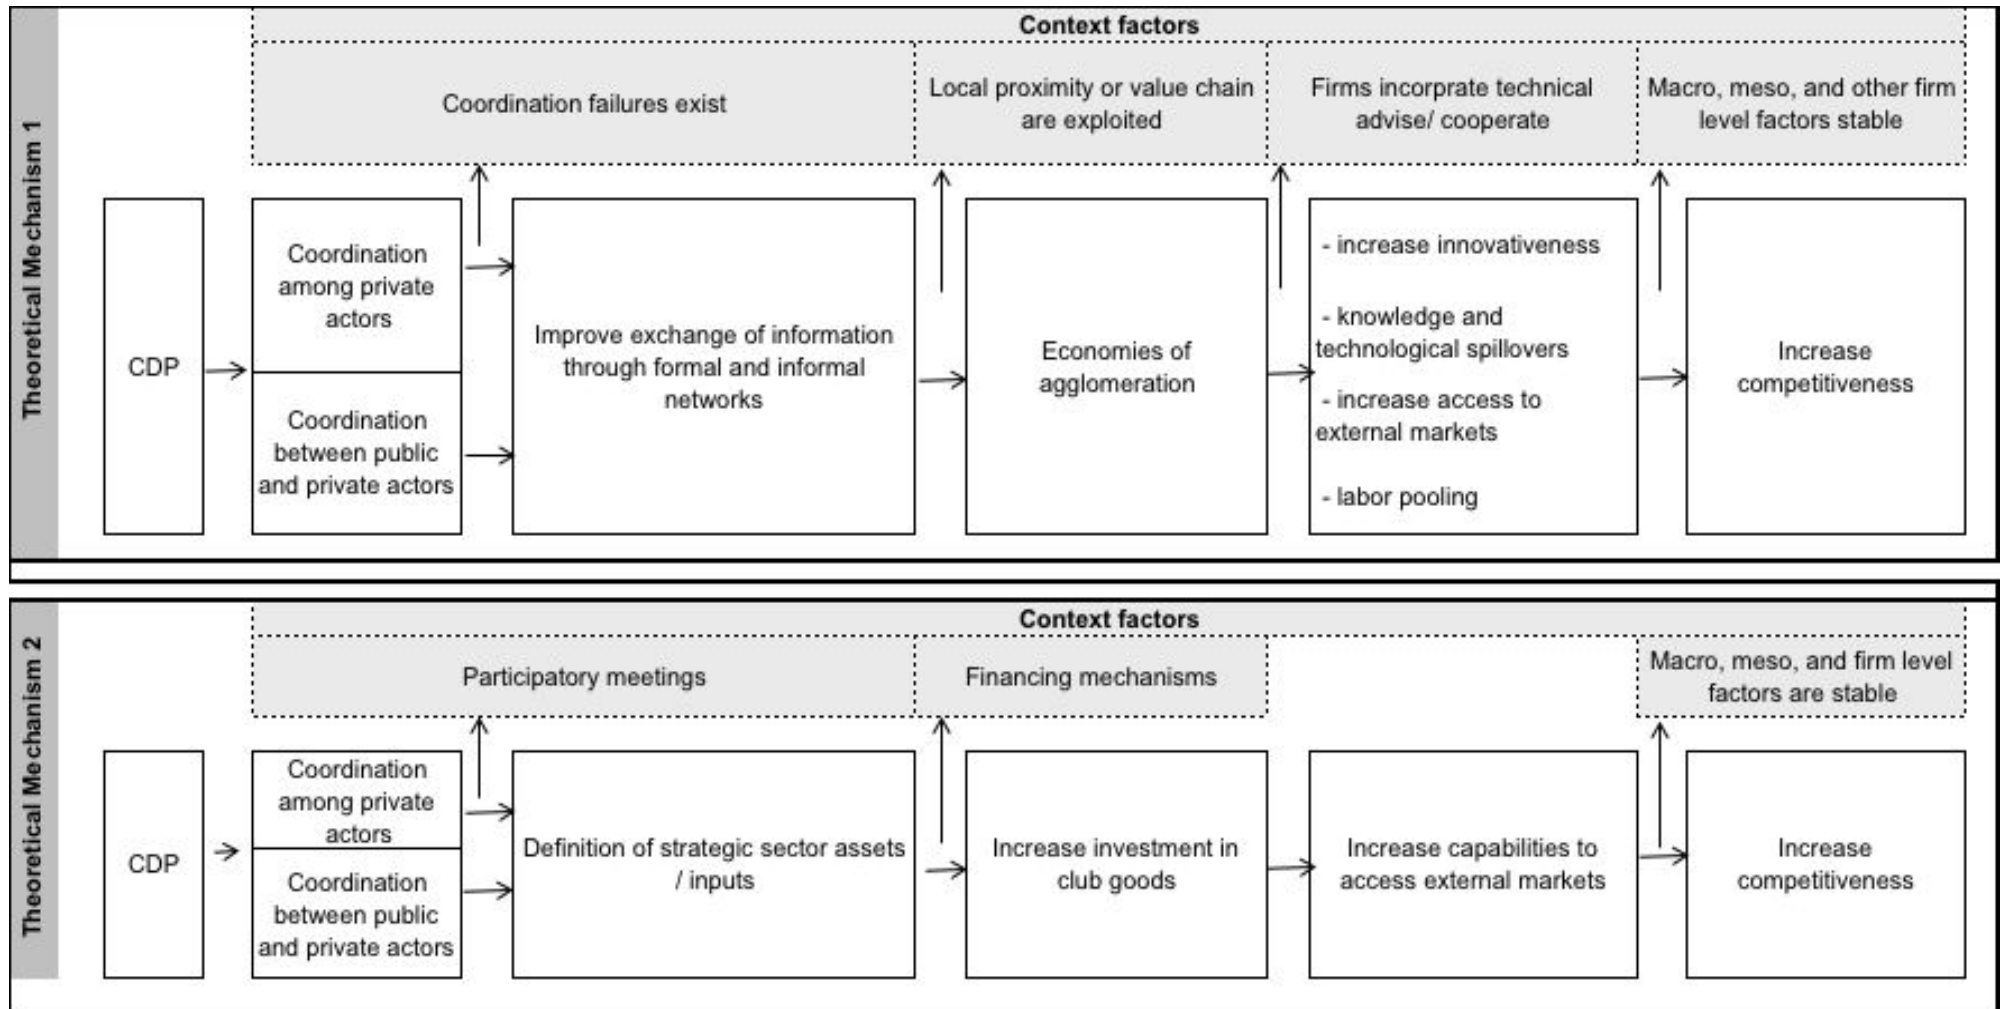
Theoretical Mechanism 1

Context factors

Coordination failures exist

Local proximity or value chain are exploited

Firms incorprate technical advise/ cooperate

Macro, meso, and other firm level factors stable

CDP

Coordination among private actors

Coordination between public and private actors

Improve exchange of information through formal and informal networks

Economies of agglomeration

- increase innovativeness

- knowledge and technological spillovers

- increase access to external markets

- labor pooling

Increase competitiveness

Theoretical Mechanism 2

Context factors

Participatory meetings

Financing mechanisms

Macro, meso, and firm level factors are stable

CDP

Coordination among private actors

Coordination between public and private actors

Definition of strategic sector assets / inputs

Increase investment in club goods

Increase capabilities to access external markets

Increase competitiveness